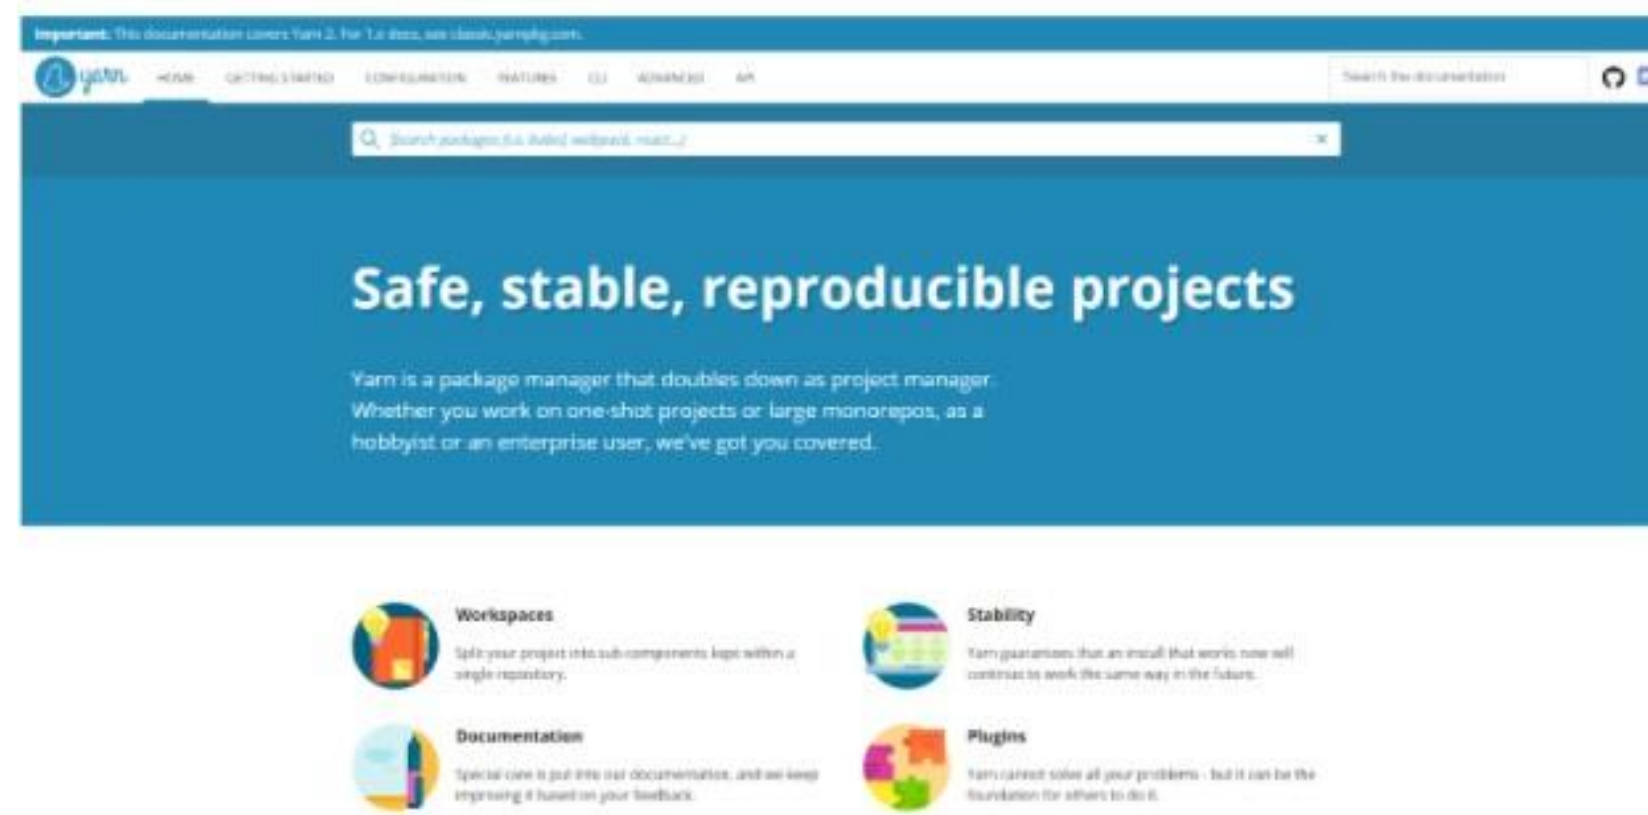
Important: This documentation covers Yarn 2. For 1.x docs, see classic.yarnpkg.com.

yarn HOME GETTING STARTED CONFIGURATION FEATURES CLI ADVANCED API

Search the documentation

Search packages (i.e. babel, webpack, react...)

Safe, stable, reproducible projects

Yarn is a package manager that doubles down as project manager. Whether you work on one-shot projects or large monorepos, as a hobbyist or an enterprise user, we've got you covered.

Workspaces

Split your project into sub-components kept within a single repository.

Stability

Yarn guarantees that an install that works now will continue to work the same way in the future.

Documentation

Special care is put into our documentation, and we keep improving it based on your feedback.

Plugins

Yarn cannot solve all your problems - but it can be the foundation for others to do it.